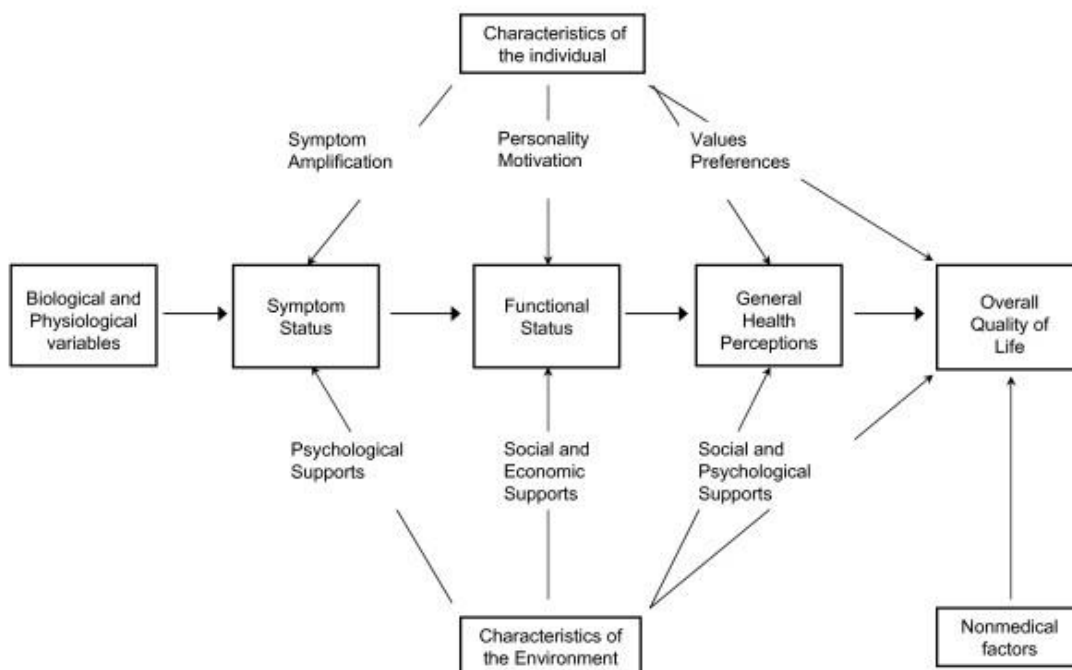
Characteristics of the individual

Symptom Amplification

Personality Motivation

Values Preferences

Biological and Physiological variables

Symptom Status

Functional Status

General Health Perceptions

Overall Quality of Life

Psychological Supports

Social and Economic Supports

Social and Psychological Supports

Characteristics of the Environment

Nonmedical factors